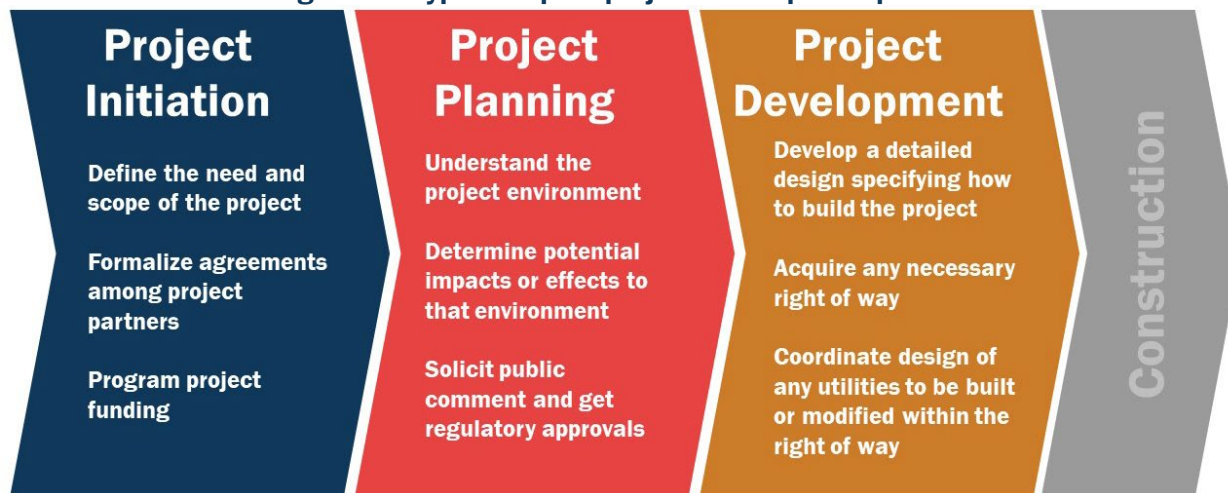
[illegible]

Project Initiation

Define the need and scope of the project

Formalize agreements among project partners

Program project funding

Project Planning

Understand the project environment

Determine potential impacts or effects to that environment

Solicit public comment and get regulatory approvals

Project Development

Develop a detailed design specifying how to build the project

Acquire any necessary right of way

Coordinate design of any utilities to be built or modified within the right of way

Construction